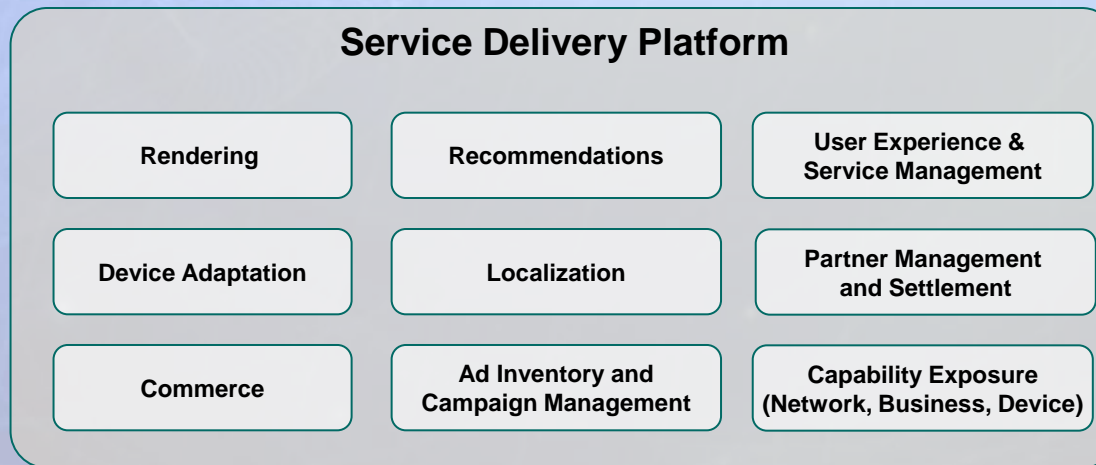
Service Delivery Platform

Rendering

Recommendations

User Experience & Service Management

Device Adaptation

Localization

Partner Management and Settlement

Commerce

Ad Inventory and Campaign Management

Capability Exposure (Network, Business, Device)